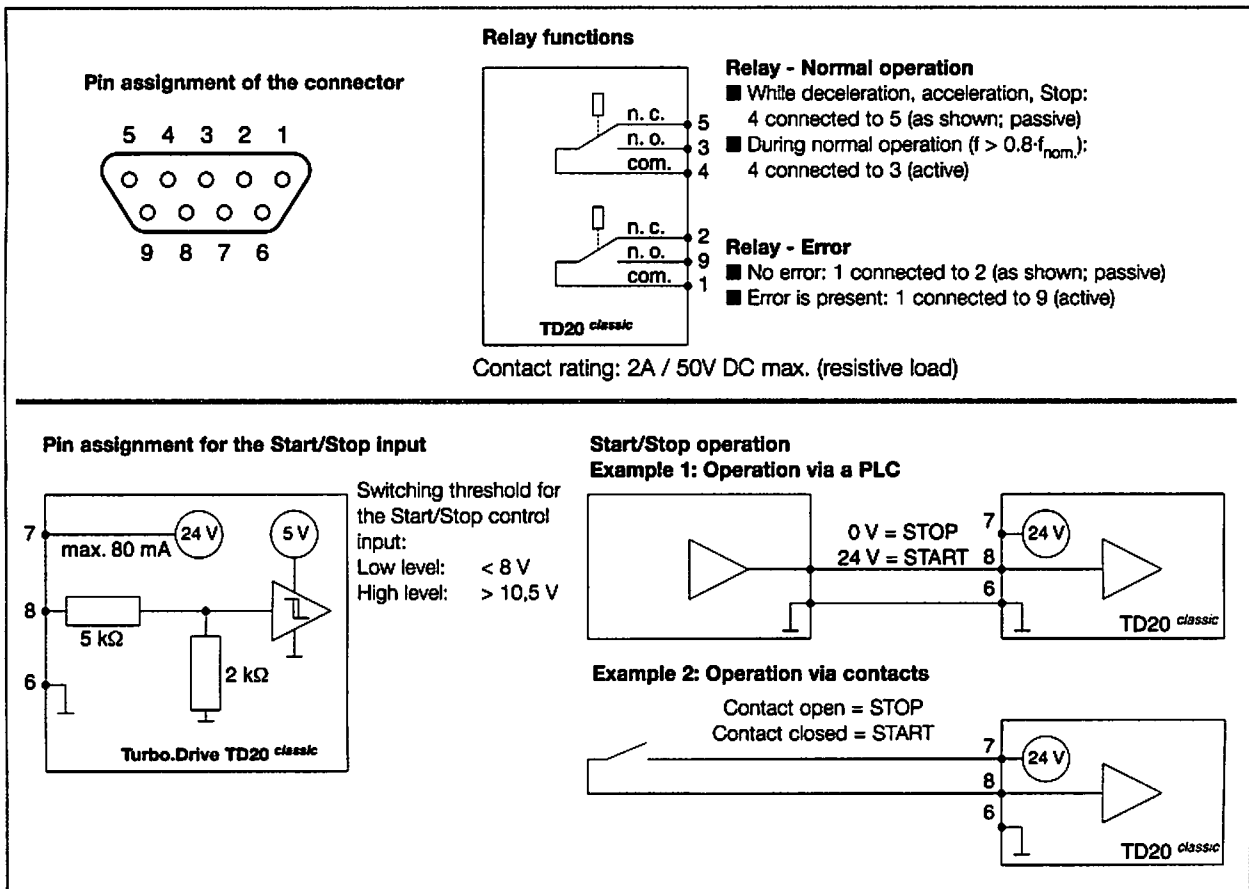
Pin assignment of the connector

5 4 3 2 1

9 8 7 6

Relay functions

n. c. 5
n. o. 3
com. 4

n. c. 2
n. o. 9
com. 1

TD20 classic

Relay - Normal operation
■ While deceleration, acceleration, Stop: 4 connected to 5 (as shown; passive)
■ During normal operation ($f > 0.8 \cdot f_{nom.}$): 4 connected to 3 (active)

Relay - Error
■ No error: 1 connected to 2 (as shown; passive)
■ Error is present: 1 connected to 9 (active)

Contact rating: 2A / 50V DC max. (resistive load)

Pin assignment for the Start/Stop input

7 max. 80 mA 24 V
5 V
8 5 kΩ
2 kΩ
6
Turbo.Drive TD20 classic

Switching threshold for the Start/Stop control input:
Low level: < 8 V
High level: > 10,5 V

Start/Stop operation
Example 1: Operation via a PLC

0 V = STOP
24 V = START
7 24 V
8
6
TD20 classic

Example 2: Operation via contacts

Contact open = STOP
Contact closed = START
7 24 V
8
6
TD20 classic